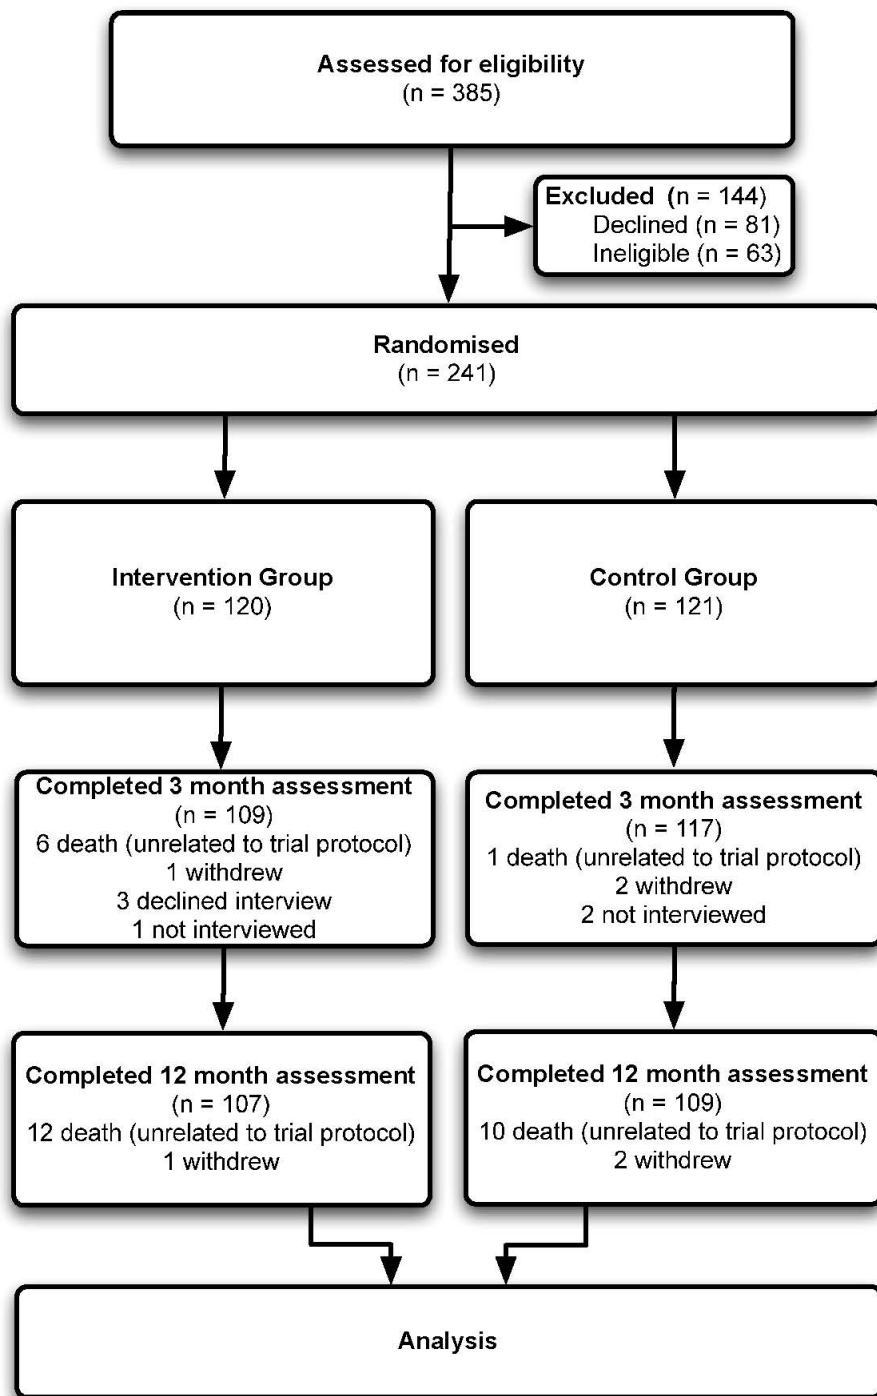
Assessed for eligibility
(n = 385)

Excluded (n = 144)
Declined (n = 81)
Ineligible (n = 63)

Randomised
(n = 241)

Intervention Group
(n = 120)

Control Group
(n = 121)

Completed 3 month assessment
(n = 109)
6 death (unrelated to trial protocol)
1 withdrew
3 declined interview
1 not interviewed

Completed 3 month assessment
(n = 117)
1 death (unrelated to trial protocol)
2 withdrew
2 not interviewed

Completed 12 month assessment
(n = 107)
12 death (unrelated to trial protocol)
1 withdrew

Completed 12 month assessment
(n = 109)
10 death (unrelated to trial protocol)
2 withdrew

Analysis